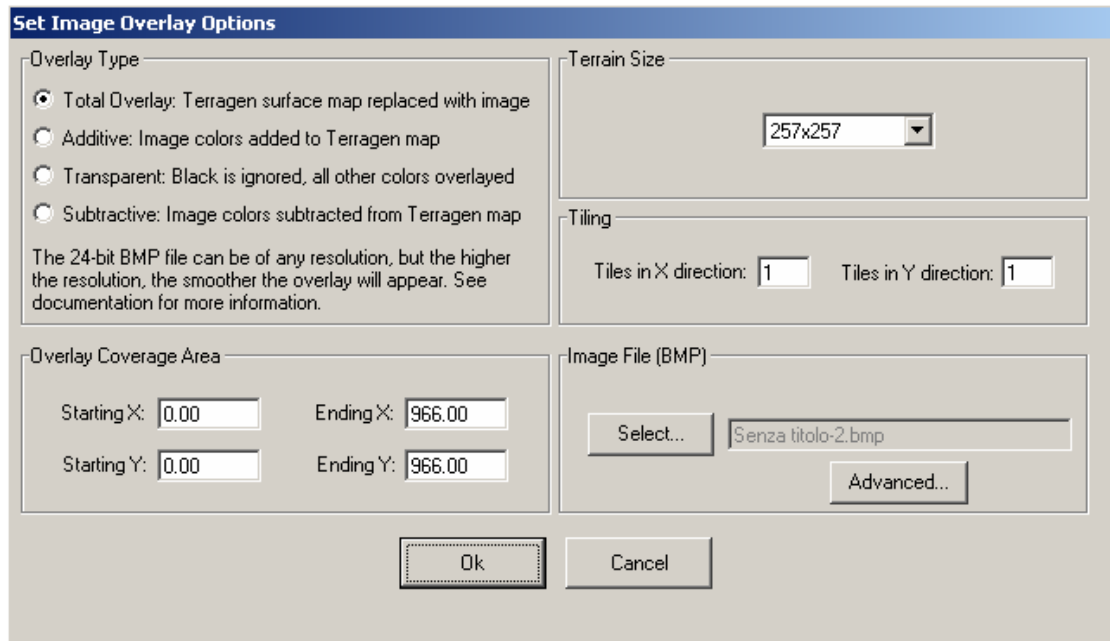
Set Image Overlay Options

Overlay Type

Total Overlay: Terragen surface map replaced with image

Additive: Image colors added to Terragen map

Transparent: Black is ignored, all other colors overlayed

Subtractive: Image colors subtracted from Terragen map

The 24-bit BMP file can be of any resolution, but the higher the resolution, the smoother the overlay will appear. See documentation for more information.

Terrain Size

257x257

Tiling

Tiles in X direction: 1

Tiles in Y direction: 1

Overlay Coverage Area

Starting X: 0.00

Ending X: 966.00

Starting Y: 0.00

Ending Y: 966.00

Image File (BMP)

Select...

Senza titolo-2.bmp

Advanced...

Ok

Cancel